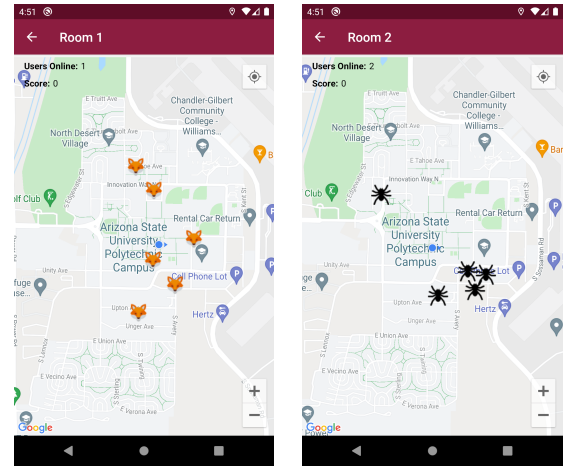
4:51

Room 1

Users Online: 1
Score: 0

E Truitt Ave
Chandler-Gilbert Community College - Williams...
North Desert Village
Innovation Way
Club
Rental Car Return
Arizona State University Polytechnic Campus
Unity Ave
Cell Phone Lot
Upton Ave
Unger Ave
Hertz
E Union Ave
E Vecino Ave
E Perona Ave
Google

+
−

4:51

Room 2

Users Online: 2
Score: 0

E Truitt Ave
Chandler-Gilbert Community College - Williams...
North Desert Village
E Tahoe Ave
Innovation Way N
Club
Rental Car Return
Arizona State University Polytechnic Campus
Lot
Hertz
E Union Ave
E Vecino Ave
E Perona Ave
Google

+
−